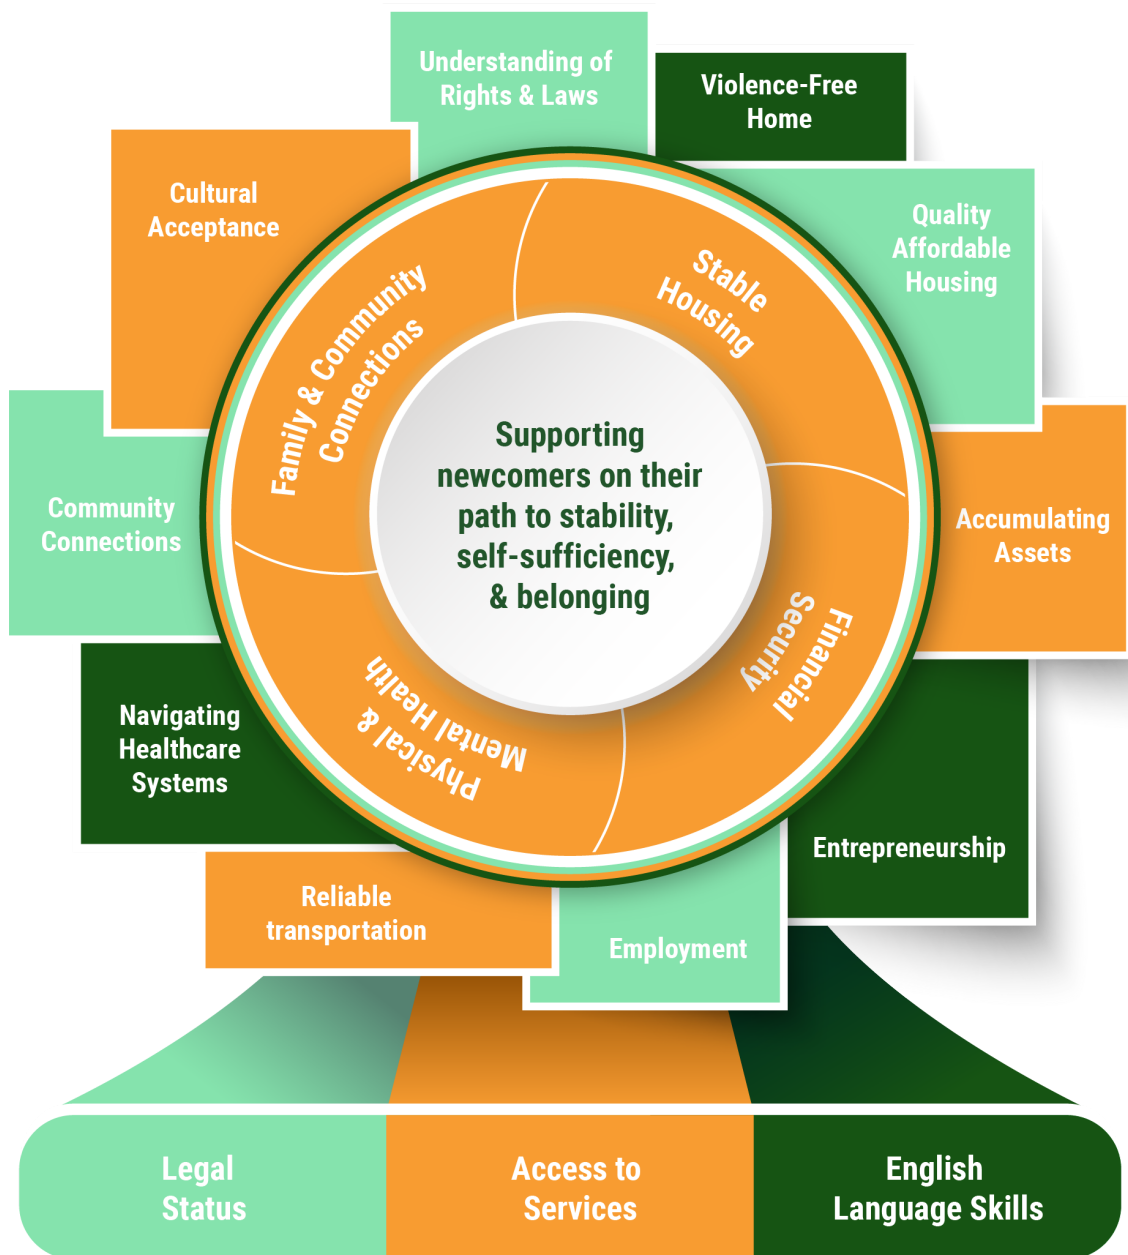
Understanding of Rights & Laws

Violence-Free Home

Cultural Acceptance

Quality Affordable Housing

Family & Community Connections

Stable Housing

Supporting newcomers on their path to stability, self-sufficiency, & belonging

Community Connections

Accumulating Assets

Financial Security

Physical & Mental Health

Navigating Healthcare Systems

Entrepreneurship

Reliable transportation

Employment

Legal Status

Access to Services

English Language Skills